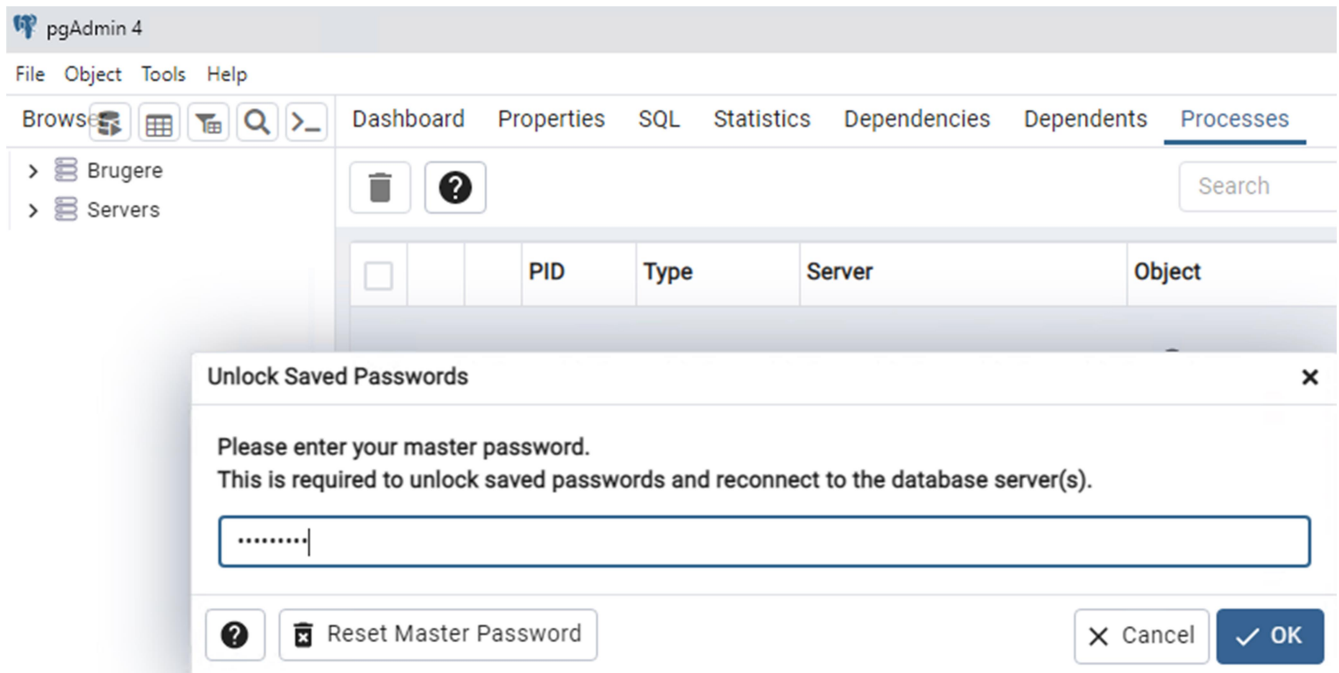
pgAdmin 4

File Object Tools Help

Brows

Dashboard Properties SQL Statistics Dependencies Dependents Processes

Brugere
Servers

Search

| | | | PID | Type | Server | Object |
|---|---|---|---|---|---|---|

Unlock Saved Passwords

×

Please enter your master password.
This is required to unlock saved passwords and reconnect to the database server(s).

•••••••••

Reset Master Password

Cancel

OK